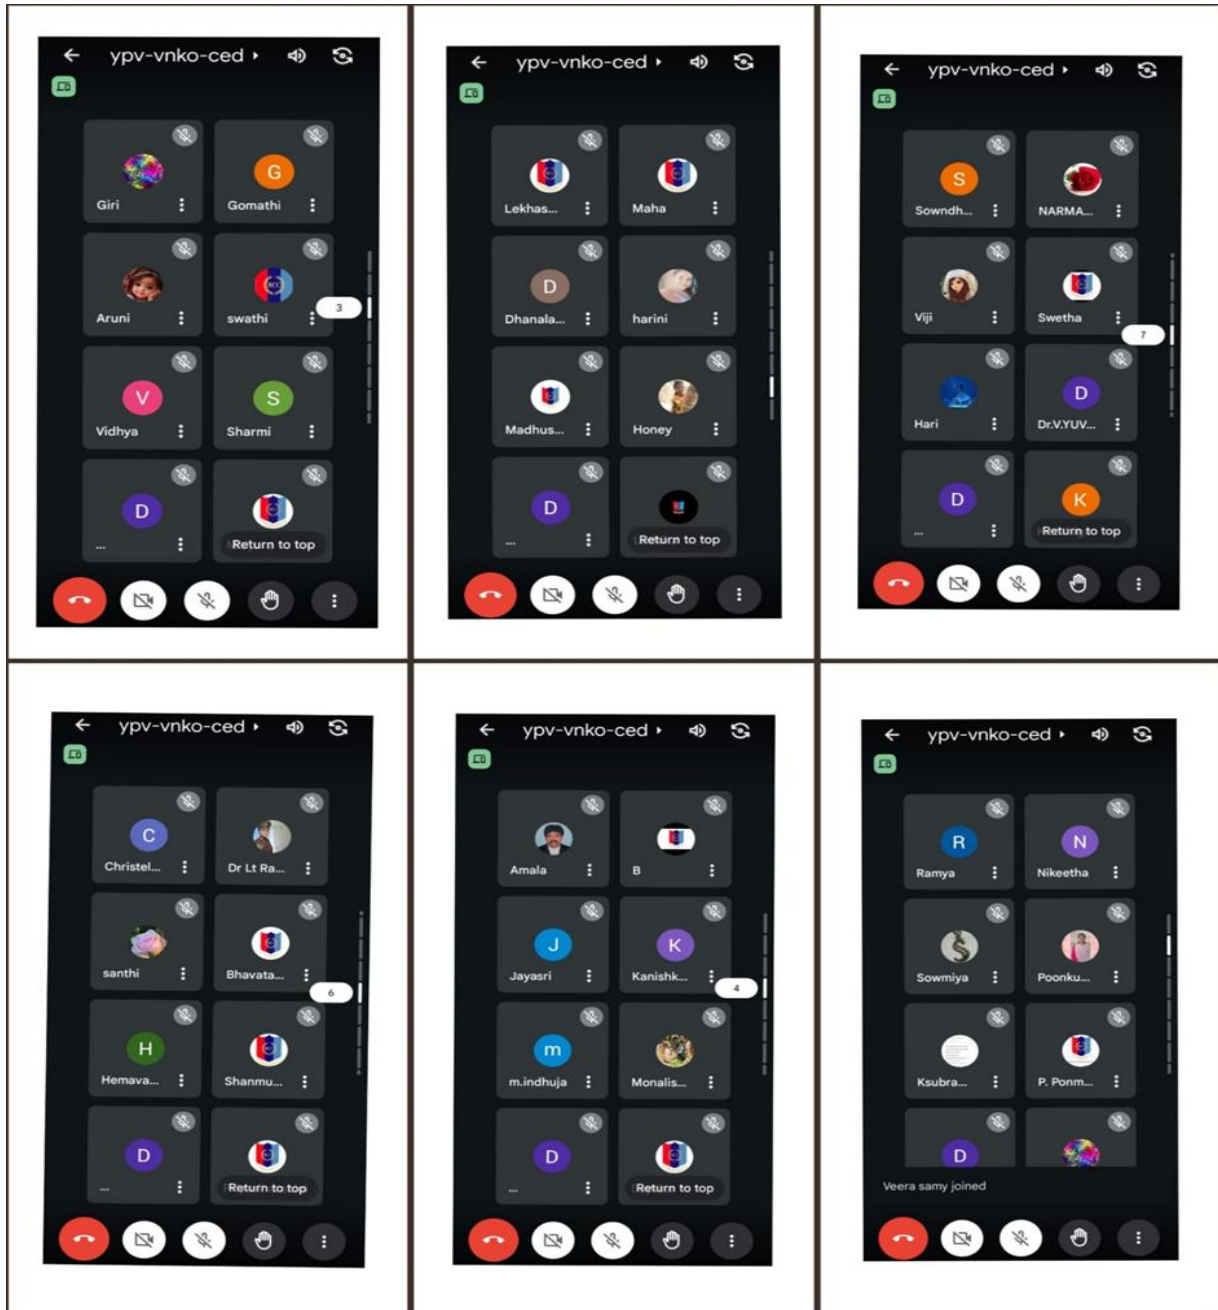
ypv-vnko-ced

G

Giri

Gomathi

Aruni

swathi

3

V

Vidhya

S

Sharmi

D

...

Return to top

ypv-vnko-ced

Lekhas...

Maha

D

Dhanala...

harini

Madhus...

Honey

D

...

Return to top

ypv-vnko-ced

S

Sowndh...

NARMA...

Viji

Swetha

7

Hari

D

Dr.V.YUV...

D

...

K

Return to top

ypv-vnko-ced

C

Christel...

Dr Lt Ra...

santhi

Bhavata...

6

H

Hemava...

Shanmu...

D

...

Return to top

ypv-vnko-ced

Amala

B

J

Jayasri

K

Kanishk...

4

m

m.indhuja

Monalis...

D

...

Return to top

ypv-vnko-ced

R

Ramya

N

Nikeetha

Sowmiya

Poonku...

Ksubra...

P. Ponm...

D

Veera samy joined